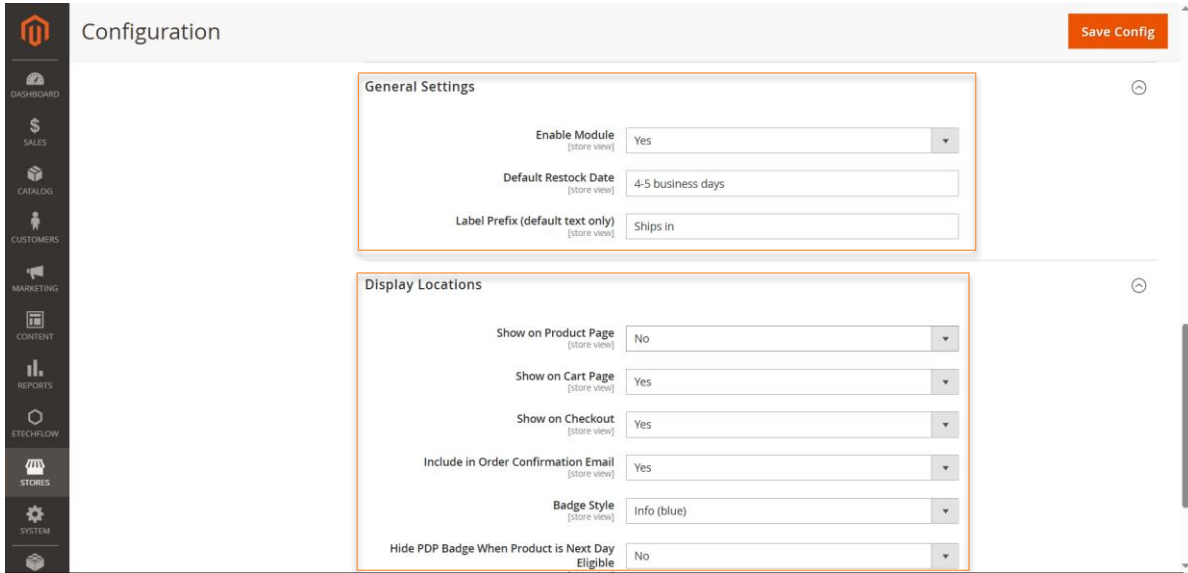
Configuration

Save Config

DASHBOARD
SALES
CATALOG
CUSTOMERS
MARKETING
CONTENT
REPORTS
ETECHFLOW
STORES
SYSTEM

General Settings

Enable Module [store view] Yes

Default Restock Date [store view] 4-5 business days

Label Prefix (default text only) [store view] Ships in

Display Locations

Show on Product Page [store view] No

Show on Cart Page [store view] Yes

Show on Checkout [store view] Yes

Include in Order Confirmation Email [store view] Yes

Badge Style [store view] Info (blue)

Hide PDP Badge When Product is Next Day Eligible No